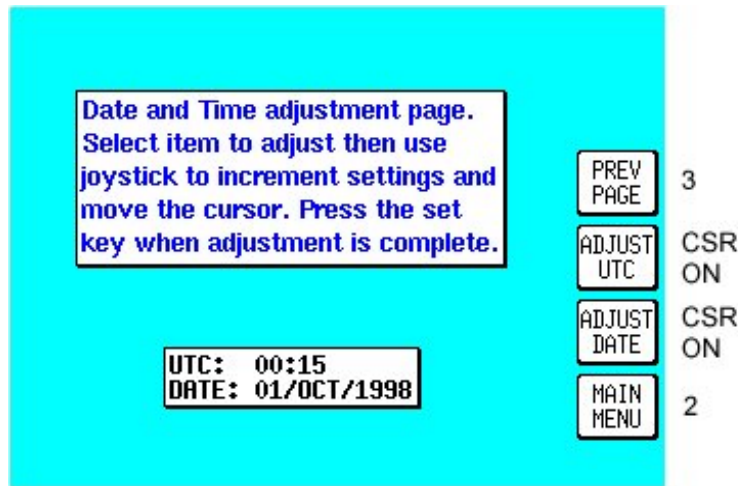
Date and Time adjustment page. Select item to adjust then use joystick to increment settings and move the cursor. Press the set key when adjustment is complete.

UTC: 00:15
DATE: 01/OCT/1998

PREV PAGE 3

ADJUST UTC CSR ON

ADJUST DATE CSR ON

MAIN MENU 2